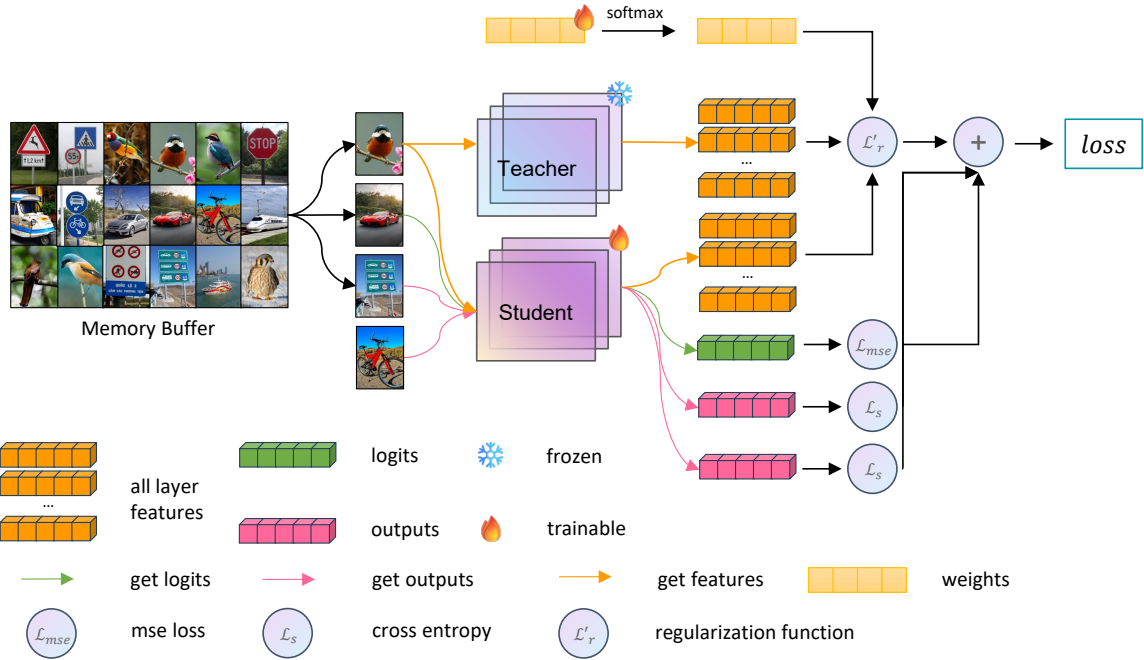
softmax

STOP

55

Memory Buffer

Teacher

Student

...

...

$\mathcal{L}'_r$

+

$loss$

$\mathcal{L}_{mse}$

$\mathcal{L}_s$

$\mathcal{L}_s$

...

all layer features

logits

frozen

outputs

trainable

get logits

get outputs

get features

weights

$\mathcal{L}_{mse}$ mse loss

$\mathcal{L}_s$ cross entropy

$\mathcal{L}'_r$ regularization function